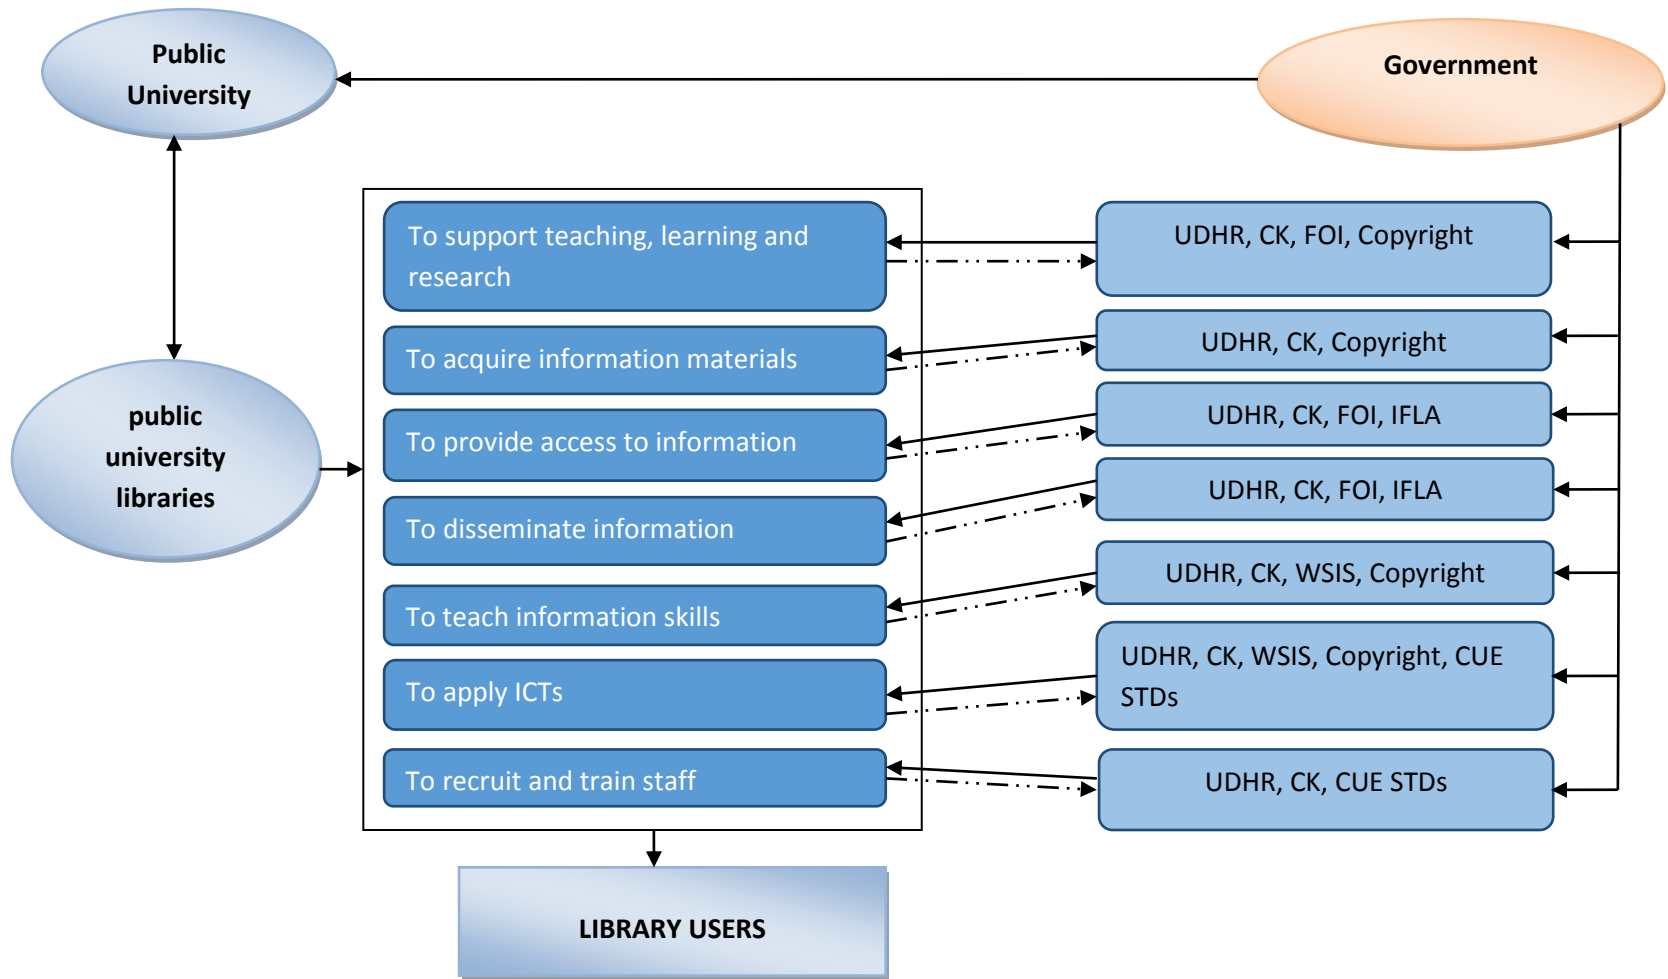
Public University

Government

public university libraries

To support teaching, learning and research

To acquire information materials

To provide access to information

To disseminate information

To teach information skills

To apply ICTs

To recruit and train staff

UDHR, CK, FOI, Copyright

UDHR, CK, Copyright

UDHR, CK, FOI, IFLA

UDHR, CK, FOI, IFLA

UDHR, CK, WSIS, Copyright

UDHR, CK, WSIS, Copyright, CUE STDs

UDHR, CK, CUE STDs

LIBRARY USERS